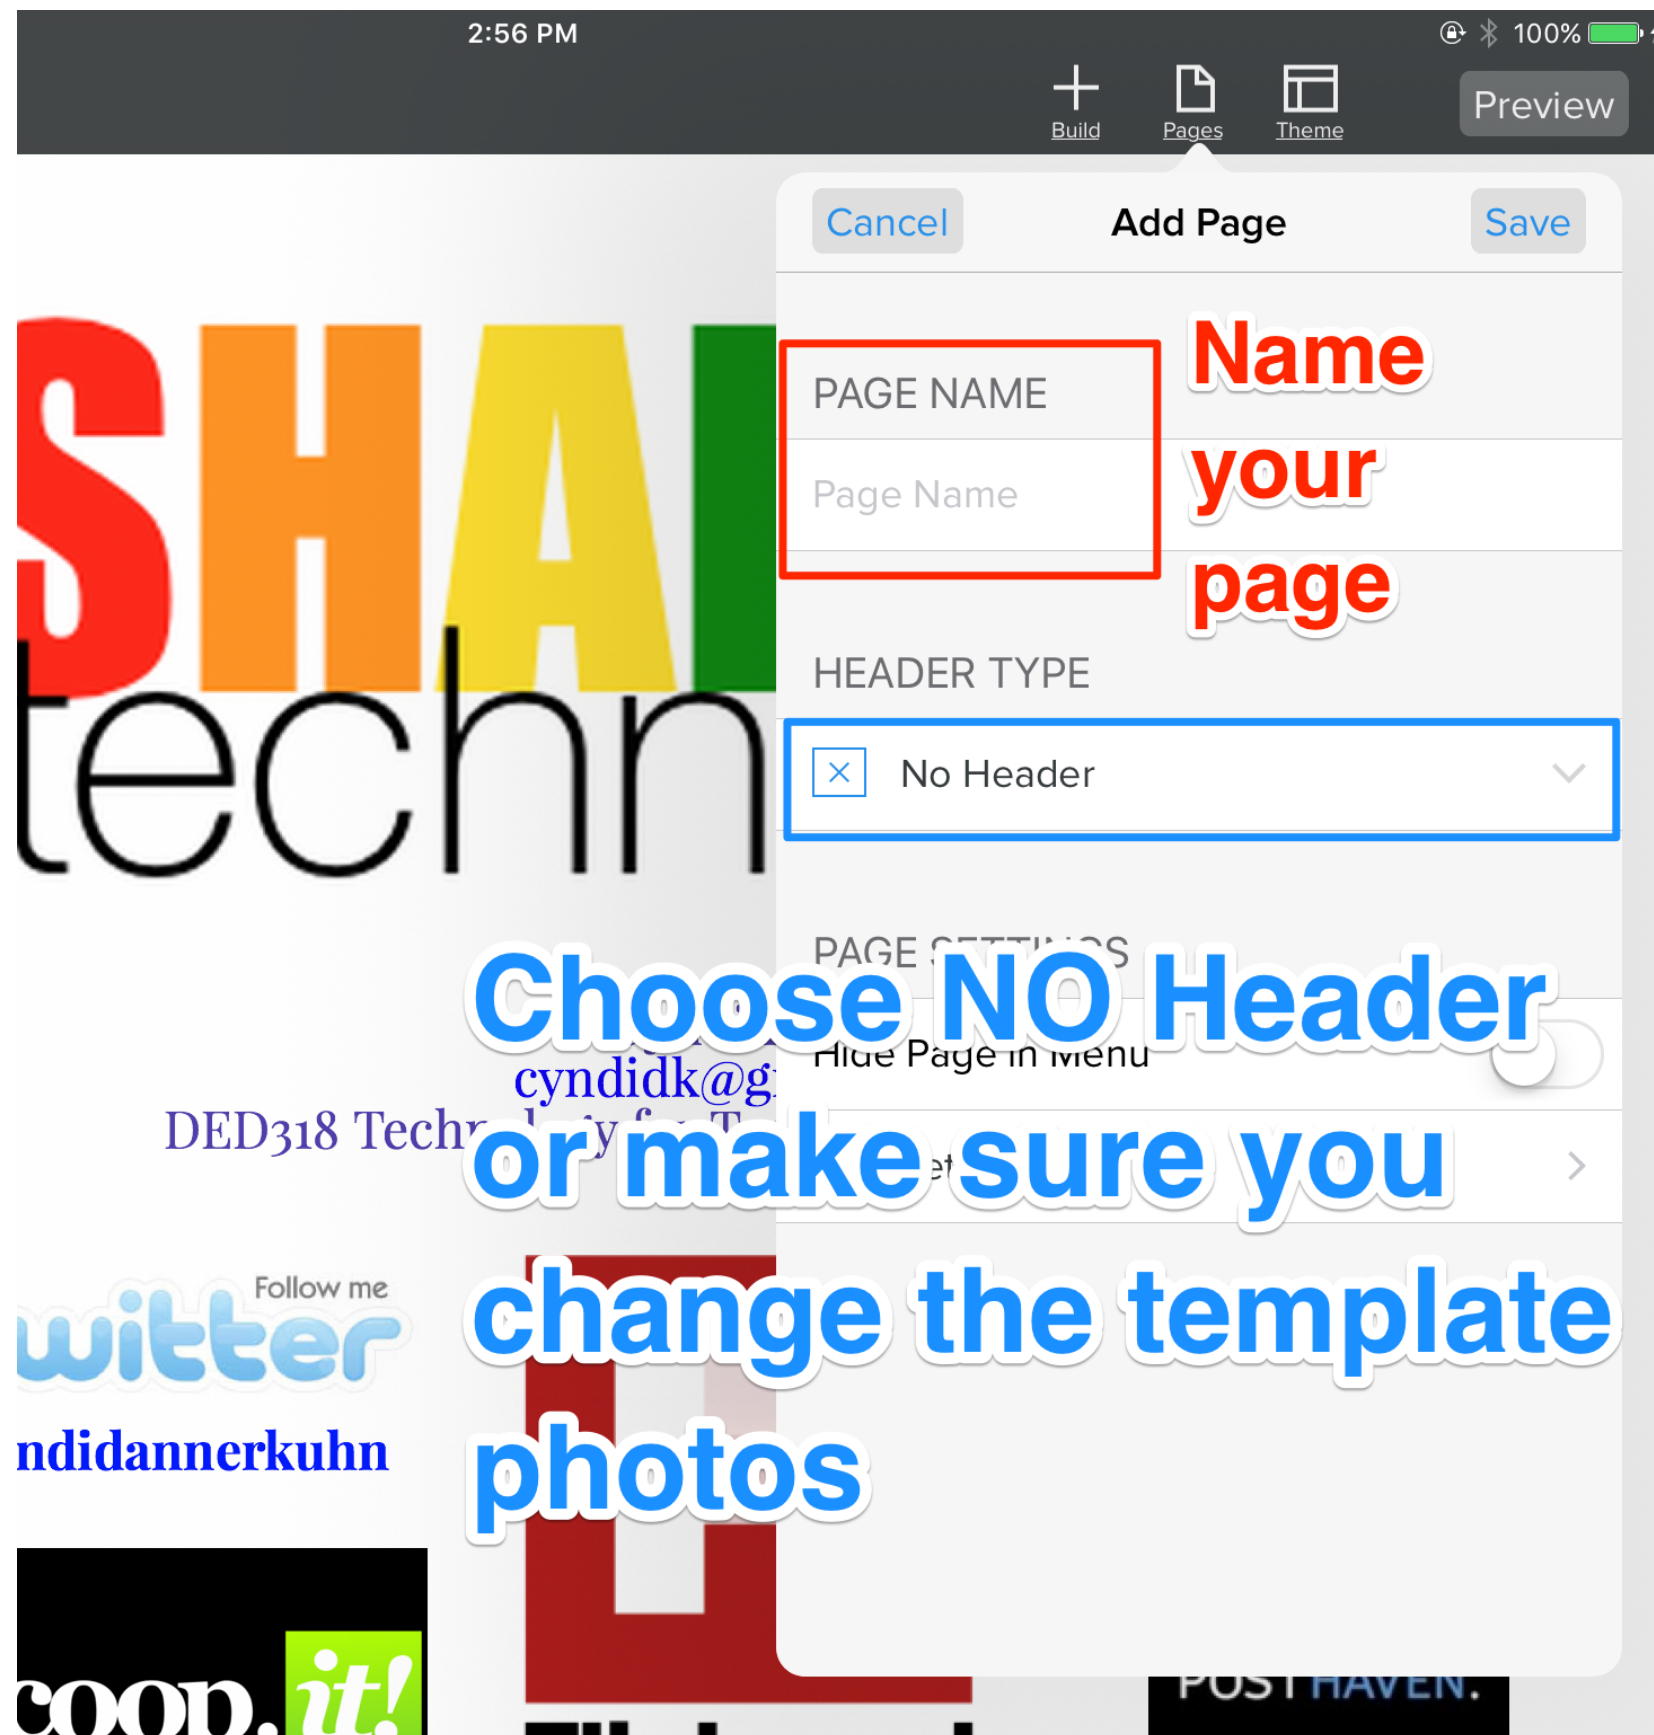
2:56 PM

100%

Build Pages Theme

Preview

Cancel Add Page Save

PAGE NAME

Page Name

Name your page

HEADER TYPE

No Header

PAGE SETTINGS

Hide Page in Menu

Choose NO Header or make sure you change the template photos

SHA

techn

cyndidk@g

DED318 Techn

Follow me

witter

ndidannerkuhn

coop.it!

POSTHAVEN.